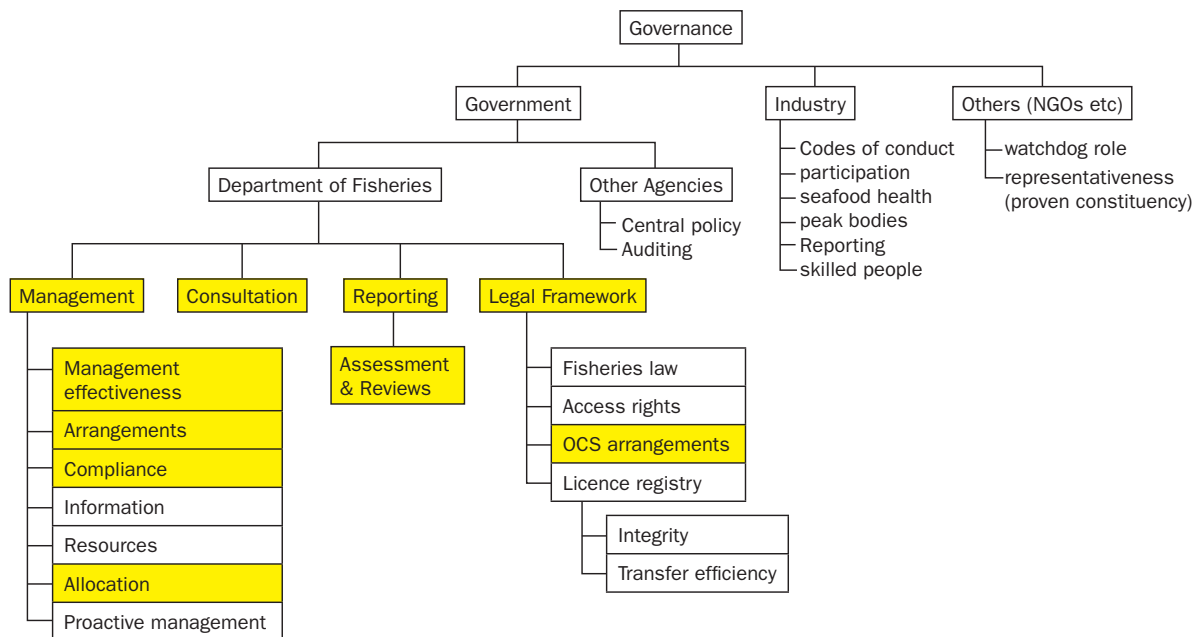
Governance

Government

Industry

Codes of conduct
participation
seafood health
peak bodies
Reporting
skilled people

Others (NGOs etc)

watchdog role
representativeness (proven constituency)

Department of Fisheries

Other Agencies

Central policy
Auditing

Management

Management effectiveness
Arrangements
Compliance
Information
Resources
Allocation
Proactive management

Consultation

Reporting

Assessment & Reviews

Legal Framework

Fisheries law
Access rights
OCS arrangements
Licence registry

Integrity
Transfer efficiency